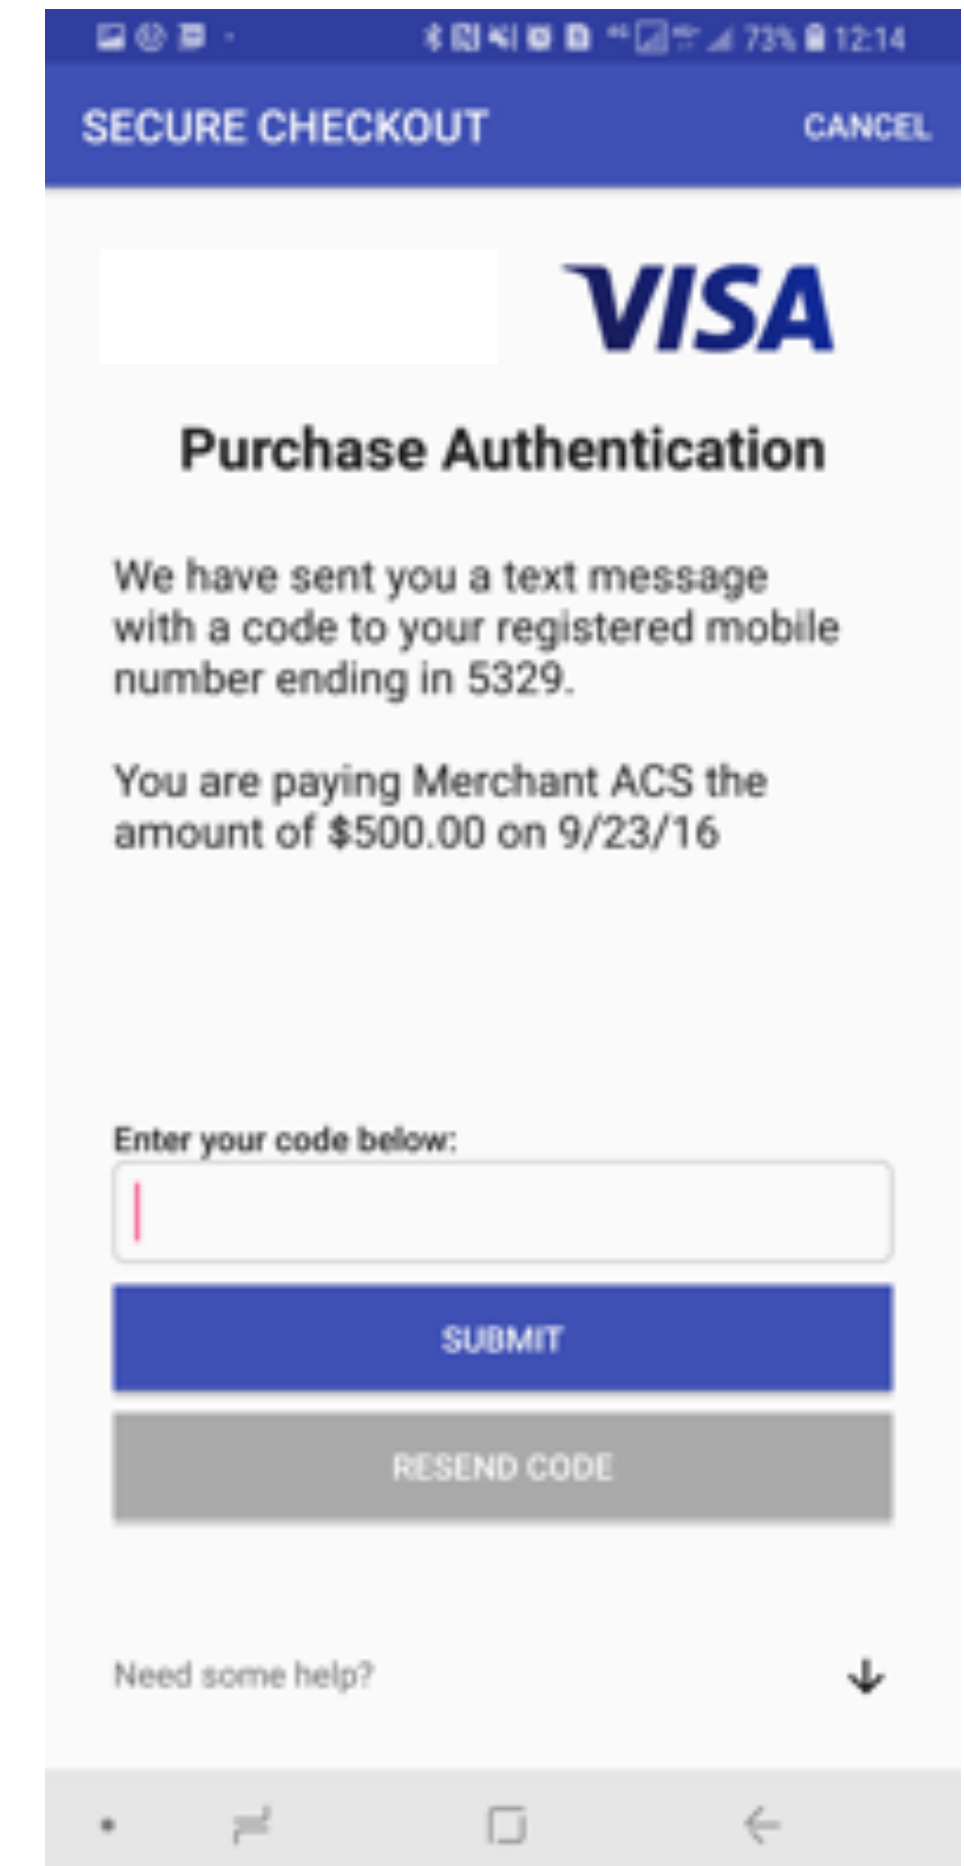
73% 12:14

SECURE CHECKOUT

CANCEL

VISA

Purchase Authentication

We have sent you a text message with a code to your registered mobile number ending in 5329.

You are paying Merchant ACS the amount of $500.00 on 9/23/16

Enter your code below:

SUBMIT

RESEND CODE

Need some help?